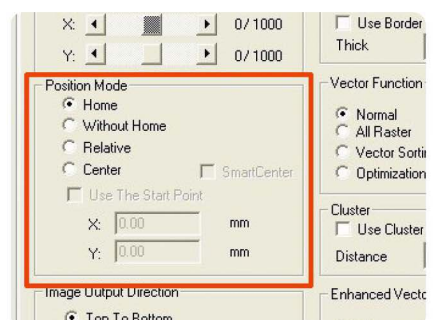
X: 0/1000
Y: 0/1000

Use Border
Thick

Position Mode
Home
Without Home
Relative
Center
SmartCenter
Use The Start Point
X: 0.00 mm
Y: 0.00 mm

Vector Function
Normal
All Raster
Vector Sortir
Optimization

Cluster
Use Cluster
Distance

Image Output Direction
Top To Bottom

Enhanced Vecto